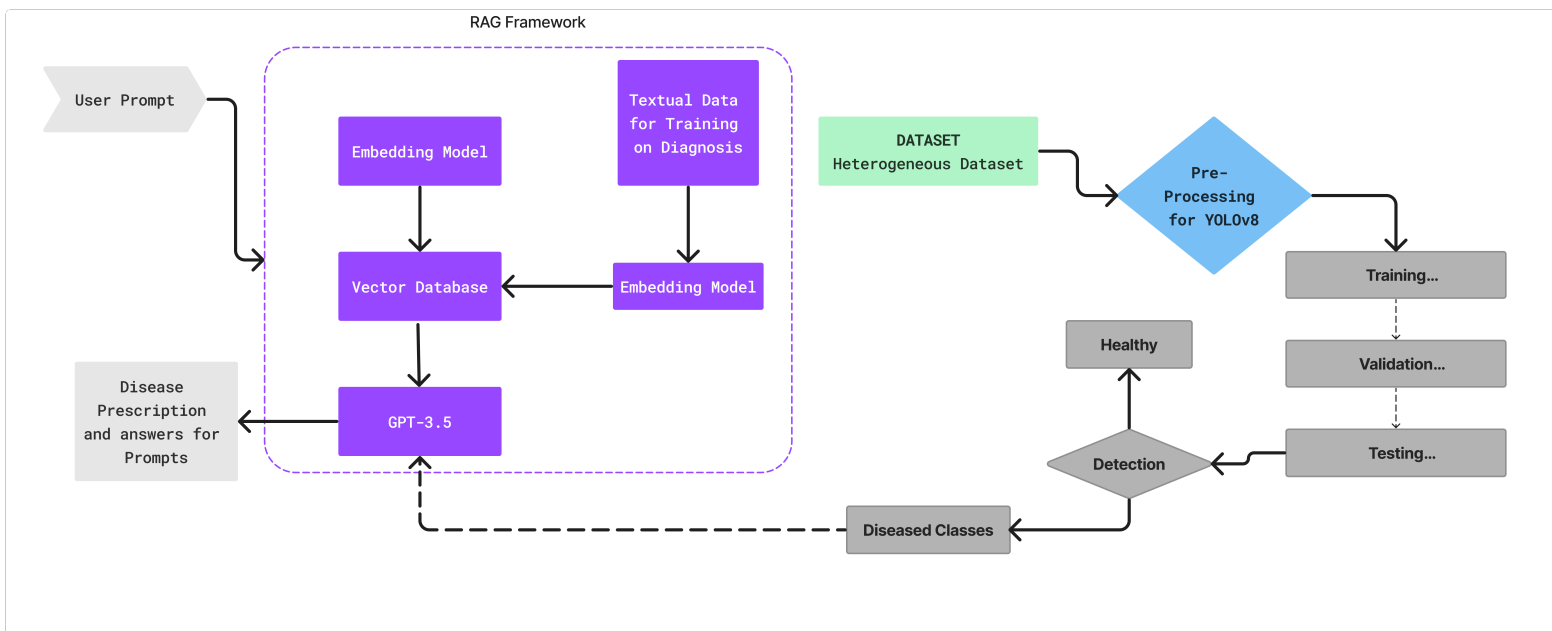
RAG Framework

User Prompt

Embedding Model

Textual Data for Training on Diagnosis

Vector Database

Embedding Model

GPT-3.5

Disease Prescription and answers for Prompts

DATASET
Heterogeneous Dataset

Pre-Processing for YOLOv8

Training...

Validation...

Testing...

Healthy

Detection

Diseased Classes